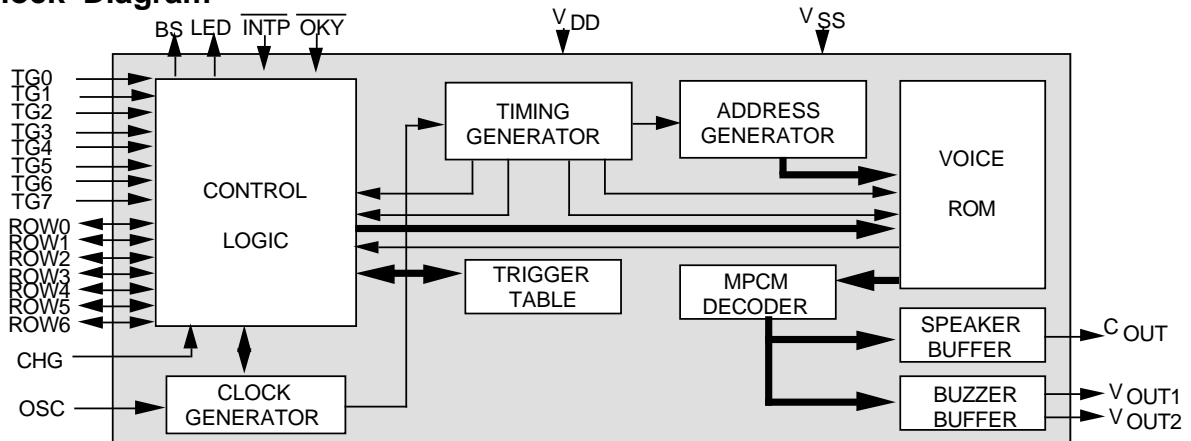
lock Diagram

BS LED $\overline{INTP}$ $\overline{OKY}$

$V_{DD}$

$V_{SS}$

TG0
TG1
TG2
TG3
TG4
TG5
TG6
TG7

ROW0
ROW1
ROW2
ROW3
ROW4
ROW5
ROW6

CHG

OSC

CONTROL

LOGIC

TIMING GENERATOR

ADDRESS GENERATOR

VOICE

ROM

TRIGGER TABLE

MPCM DECODER

SPEAKER BUFFER

BUZZER BUFFER

CLOCK GENERATOR

$C_{OUT}$

$V_{OUT1}$

$V_{OUT2}$